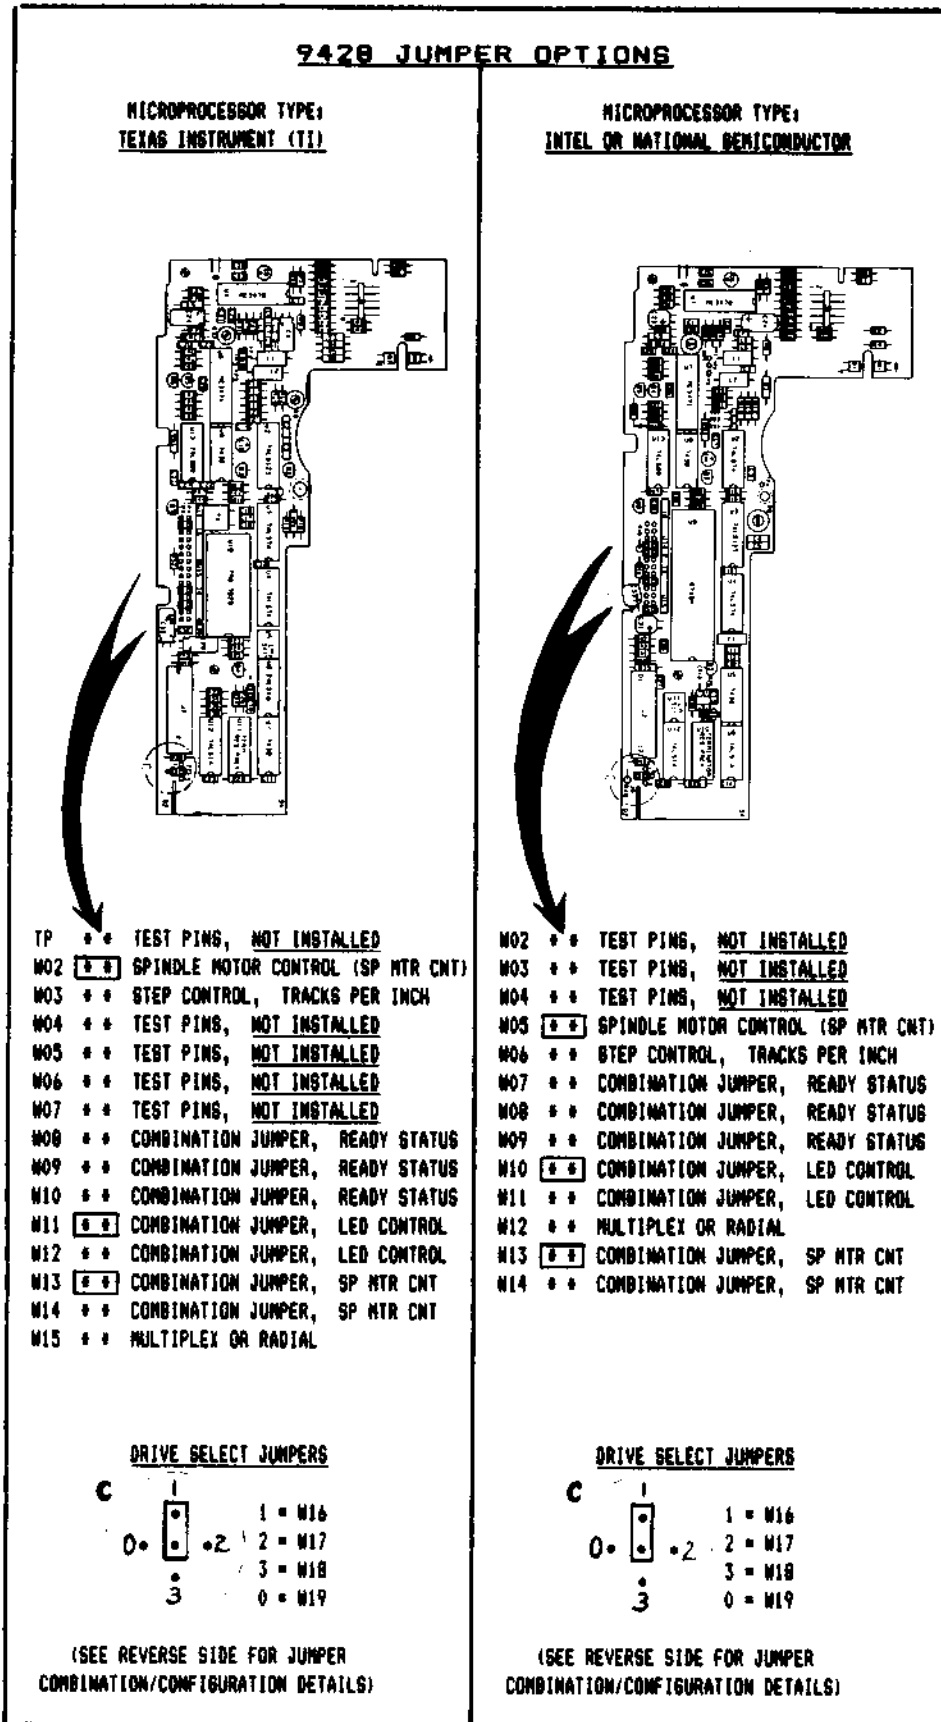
9420 JUMPER OPTIONS

MICROPROCESSOR TYPE:
TEXAS INSTRUMENT (TI)

TP • • TEST PINS, NOT INSTALLED
W02 [• •] SPINDLE MOTOR CONTROL (SP MTR CNT)
W03 • • STEP CONTROL, TRACKS PER INCH
W04 • • TEST PINS, NOT INSTALLED
W05 • • TEST PINS, NOT INSTALLED
W06 • • TEST PINS, NOT INSTALLED
W07 • • TEST PINS, NOT INSTALLED
W08 • • COMBINATION JUMPER, READY STATUS
W09 • • COMBINATION JUMPER, READY STATUS
W10 • • COMBINATION JUMPER, READY STATUS
W11 [• •] COMBINATION JUMPER, LED CONTROL
W12 • • COMBINATION JUMPER, LED CONTROL
W13 [• •] COMBINATION JUMPER, SP MTR CNT
W14 • • COMBINATION JUMPER, SP MTR CNT
W15 • • MULTIPLEX OR RADIAL

DRIVE SELECT JUMPERS

C
1
0• • •2
•
3

1 = W16
2 = W17
3 = W18
0 = W19

(SEE REVERSE SIDE FOR JUMPER COMBINATION/CONFIGURATION DETAILS)

MICROPROCESSOR TYPE:
INTEL OR NATIONAL SEMICONDUCTOR

W02 • • TEST PINS, NOT INSTALLED
W03 • • TEST PINS, NOT INSTALLED
W04 • • TEST PINS, NOT INSTALLED
W05 [• •] SPINDLE MOTOR CONTROL (SP MTR CNT)
W06 • • STEP CONTROL, TRACKS PER INCH
W07 • • COMBINATION JUMPER, READY STATUS
W08 • • COMBINATION JUMPER, READY STATUS
W09 • • COMBINATION JUMPER, READY STATUS
W10 [• •] COMBINATION JUMPER, LED CONTROL
W11 • • COMBINATION JUMPER, LED CONTROL
W12 • • MULTIPLEX OR RADIAL
W13 [• •] COMBINATION JUMPER, SP MTR CNT
W14 • • COMBINATION JUMPER, SP MTR CNT

DRIVE SELECT JUMPERS

C
1
0• • •2
•
3

1 = W16
2 = W17
3 = W18
0 = W19

(SEE REVERSE SIDE FOR JUMPER COMBINATION/CONFIGURATION DETAILS)